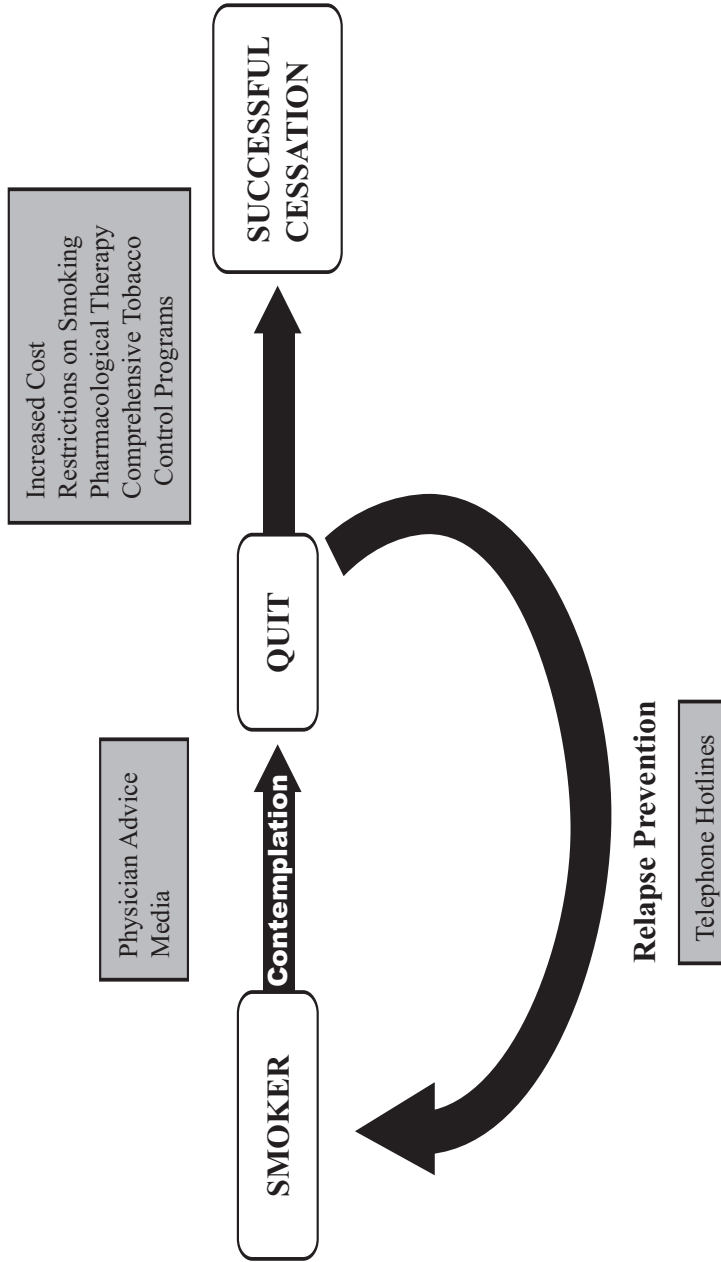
SMOKER

Contemplation

Physician Advice
Media

QUIT

Increased Cost
Restrictions on Smoking
Pharmacological Therapy
Comprehensive Tobacco
Control Programs

SUCCESSFUL
CESSATION

Relapse Prevention

Telephone Hotlines